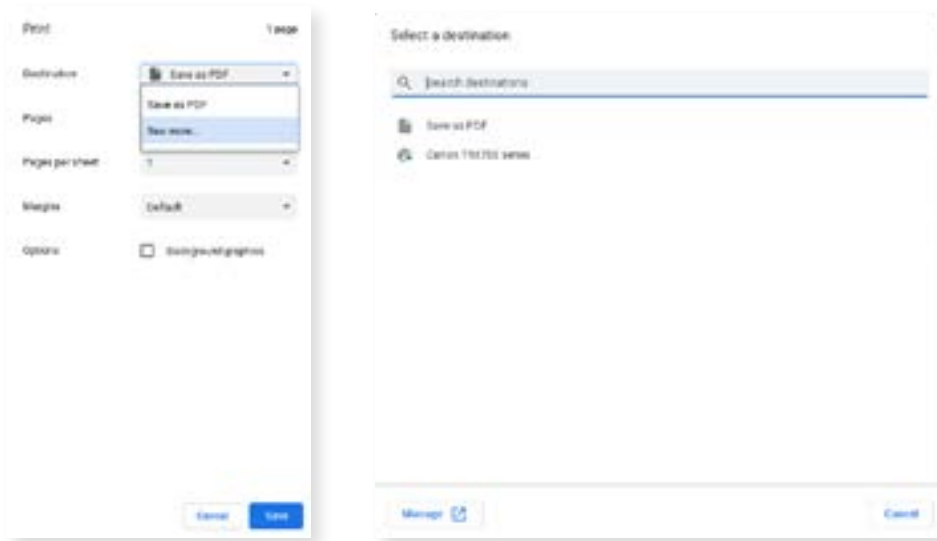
Print

1 page

Destination

Save as PDF

Save as PDF

See more...

Pages

Pages per sheet

1

Margins

Default

Options

Background graphics

Cancel

Save

Select a destination

Search destinations

Save as PDF

Canon TR4700 series

Manage

Cancel